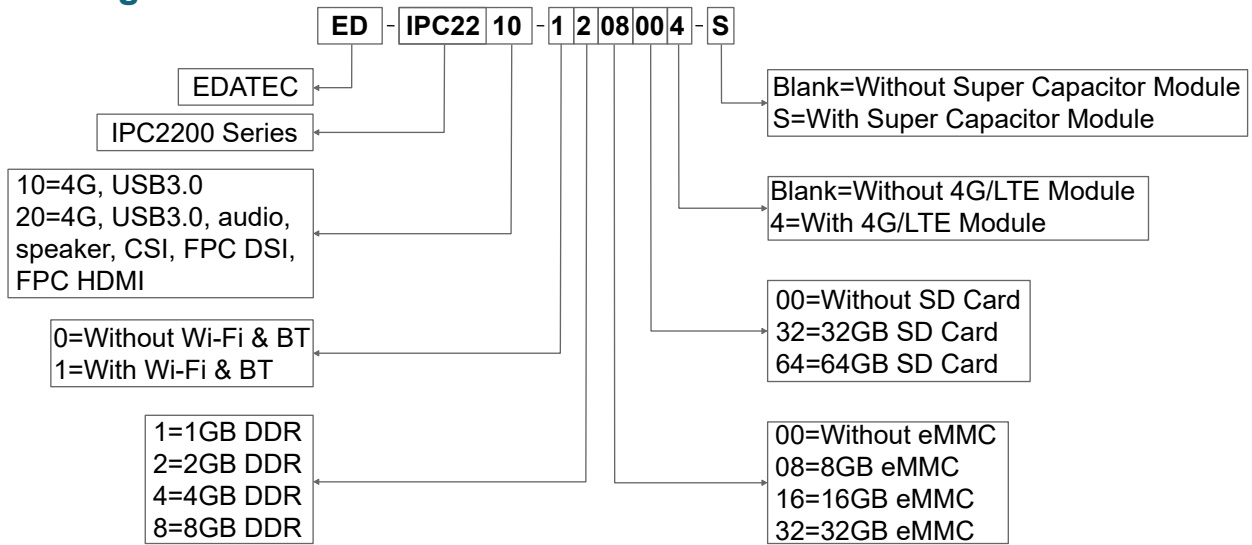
ED - IPC22 10 - 1 2 08 00 4 - S

EDATEC

IPC2200 Series

10=4G, USB3.0
20=4G, USB3.0, audio, speaker, CSI, FPC DSI, FPC HDMI

0=Without Wi-Fi & BT
1=With Wi-Fi & BT

1=1GB DDR
2=2GB DDR
4=4GB DDR
8=8GB DDR

Blank=Without Super Capacitor Module
S=With Super Capacitor Module

Blank=Without 4G/LTE Module
4=With 4G/LTE Module

00=Without SD Card
32=32GB SD Card
64=64GB SD Card

00=Without eMMC
08=8GB eMMC
16=16GB eMMC
32=32GB eMMC